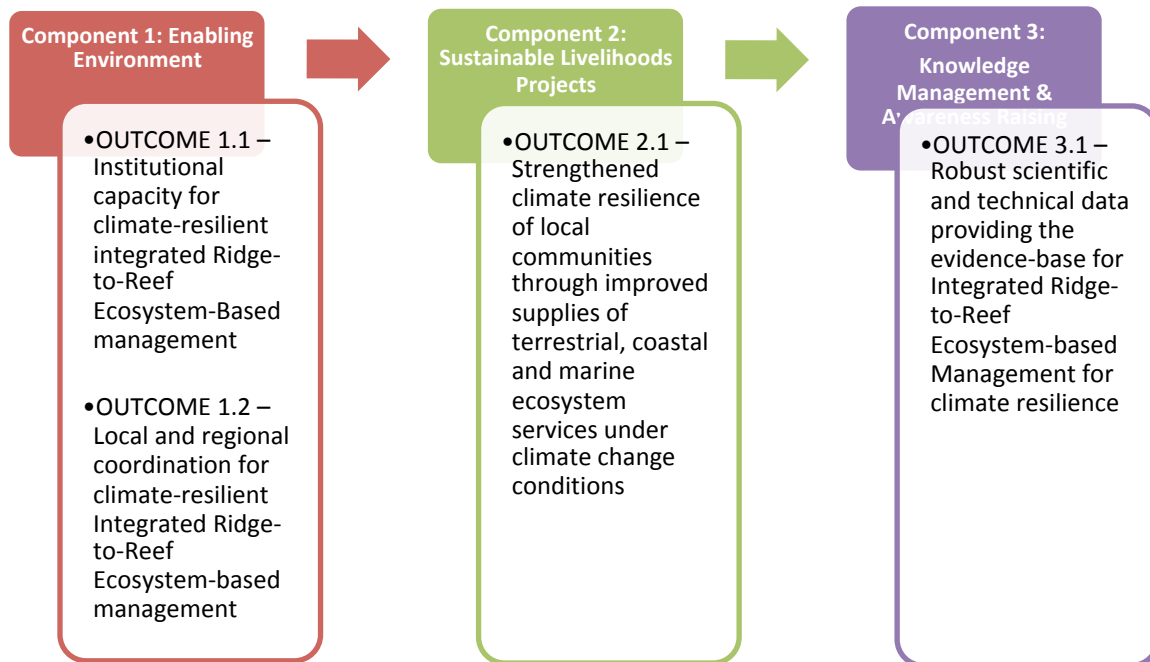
Component 1: Enabling Environment

•OUTCOME 1.1 – Institutional capacity for climate-resilient integrated Ridge-to-Reef Ecosystem-Based management

•OUTCOME 1.2 – Local and regional coordination for climate-resilient Integrated Ridge-to-Reef Ecosystem-based management

Component 2: Sustainable Livelihoods Projects

•OUTCOME 2.1 – Strengthened climate resilience of local communities through improved supplies of terrestrial, coastal and marine ecosystem services under climate change conditions

Component 3: Knowledge Management & Awareness Raising

•OUTCOME 3.1 – Robust scientific and technical data providing the evidence-base for Integrated Ridge-to-Reef Ecosystem-based Management for climate resilience